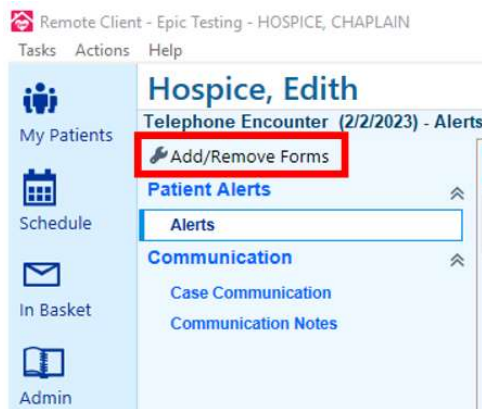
Remote Client - Epic Testing - HOSPICE, CHAPLAIN
Tasks Actions Help

My Patients

Schedule

In Basket

Admin

Hospice, Edith
Telephone Encounter (2/2/2023) - Alerts

Add/Remove Forms

Patient Alerts

Alerts

Communication

Case Communication

Communication Notes